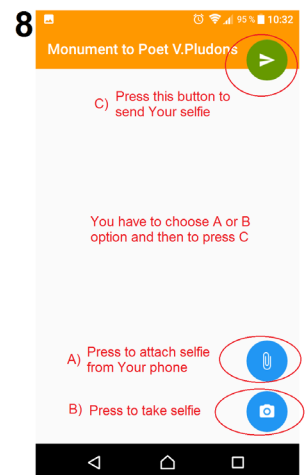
8

95 % 10:32

Monument to Poet V.Pludons

C) Press this button to send Your selfie

You have to choose A or B option and then to press C

A) Press to attach selfie from Your phone

B) Press to take selfie